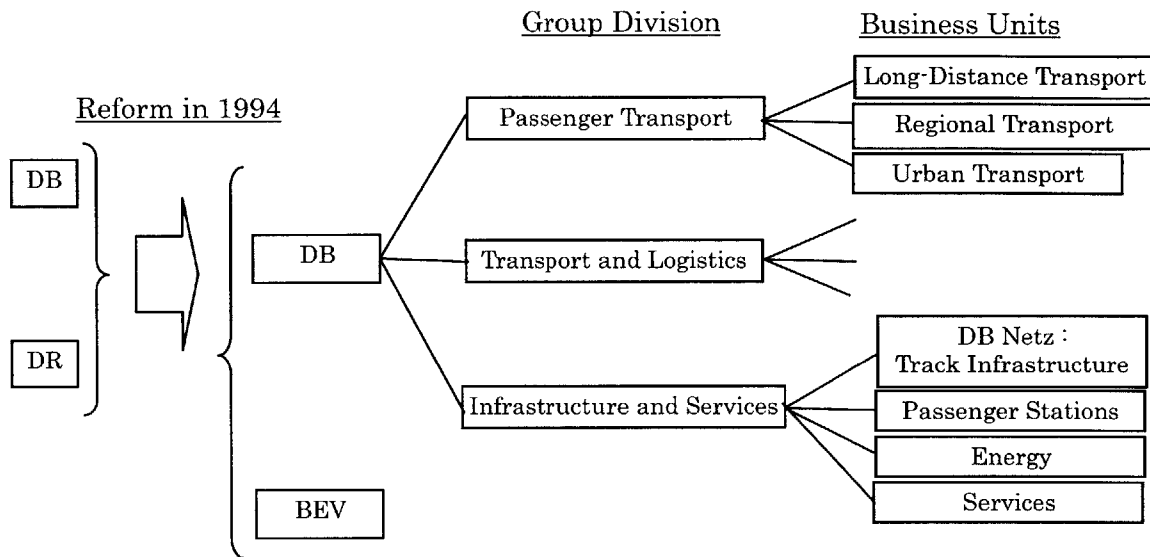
Group Division

Business Units

Reform in 1994

DB

DR

DB

BEV

Passenger Transport

Transport and Logistics

Infrastructure and Services

Long-Distance Transport

Regional Transport

Urban Transport

DB Netz : Track Infrastructure

Passenger Stations

Energy

Services